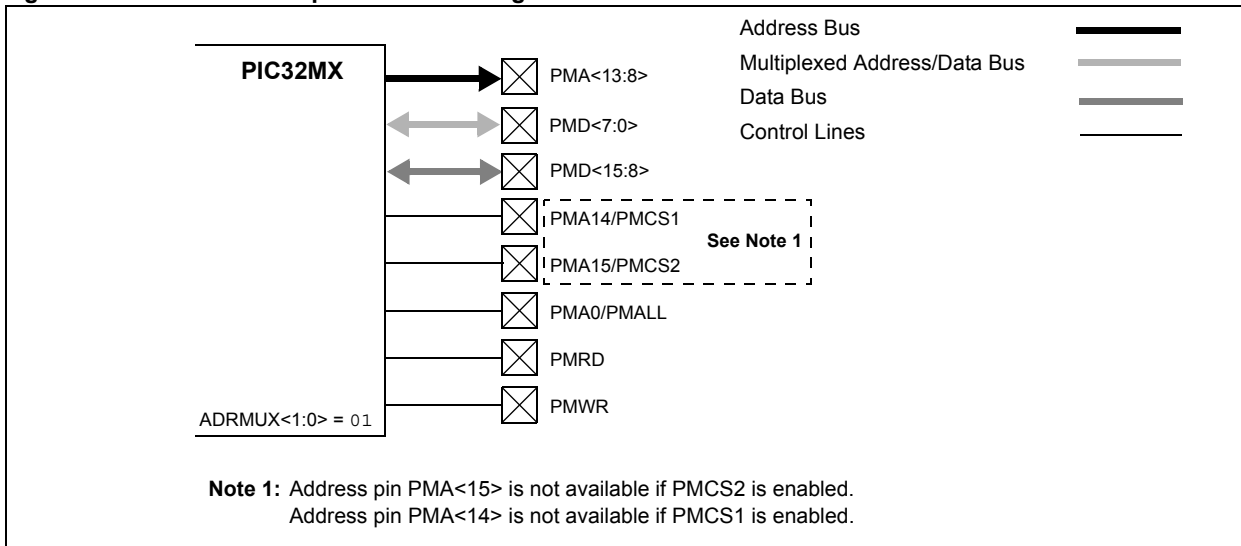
PIC32MX

PMA<13:8>

PMD<7:0>

PMD<15:8>

PMA14/PMCS1

PMA15/PMCS2

See Note 1

PMA0/PMALL

PMRD

PMWR

ADRMUX<1:0> = 01

Address Bus

Multiplexed Address/Data Bus

Data Bus

Control Lines

Note 1: Address pin PMA<15> is not available if PMCS2 is enabled.
Address pin PMA<14> is not available if PMCS1 is enabled.